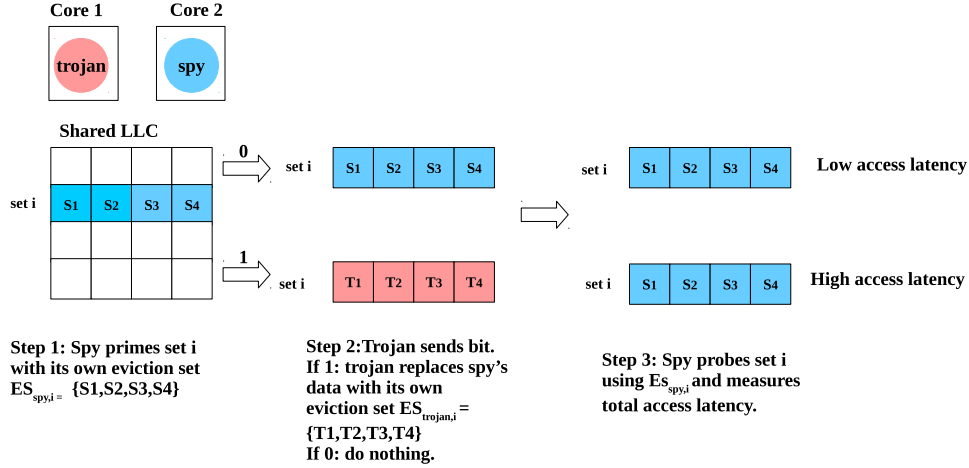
Core 1

Core 2

trojan

spy

Shared LLC

set i

| | | | |
|---|---|---|---|
| | | | |
| S1 | S2 | S3 | S4 |
| | | | |
| | | | |

0

set i

| S1 | S2 | S3 | S4 |
|---|---|---|---|

1

set i

| T1 | T2 | T3 | T4 |
|---|---|---|---|

set i

| S1 | S2 | S3 | S4 |
|---|---|---|---|

Low access latency

set i

| S1 | S2 | S3 | S4 |
|---|---|---|---|

High access latency

Step 1: Spy primes set i with its own eviction set $ES_{spy,i}$ = {S1,S2,S3,S4}

Step 2:Trojan sends bit. If 1: trojan replaces spy's data with its own eviction set $ES_{trojan,i}$ = {T1,T2,T3,T4} If 0: do nothing.

Step 3: Spy probes set i using $Es_{spy,i}$ and measures total access latency.